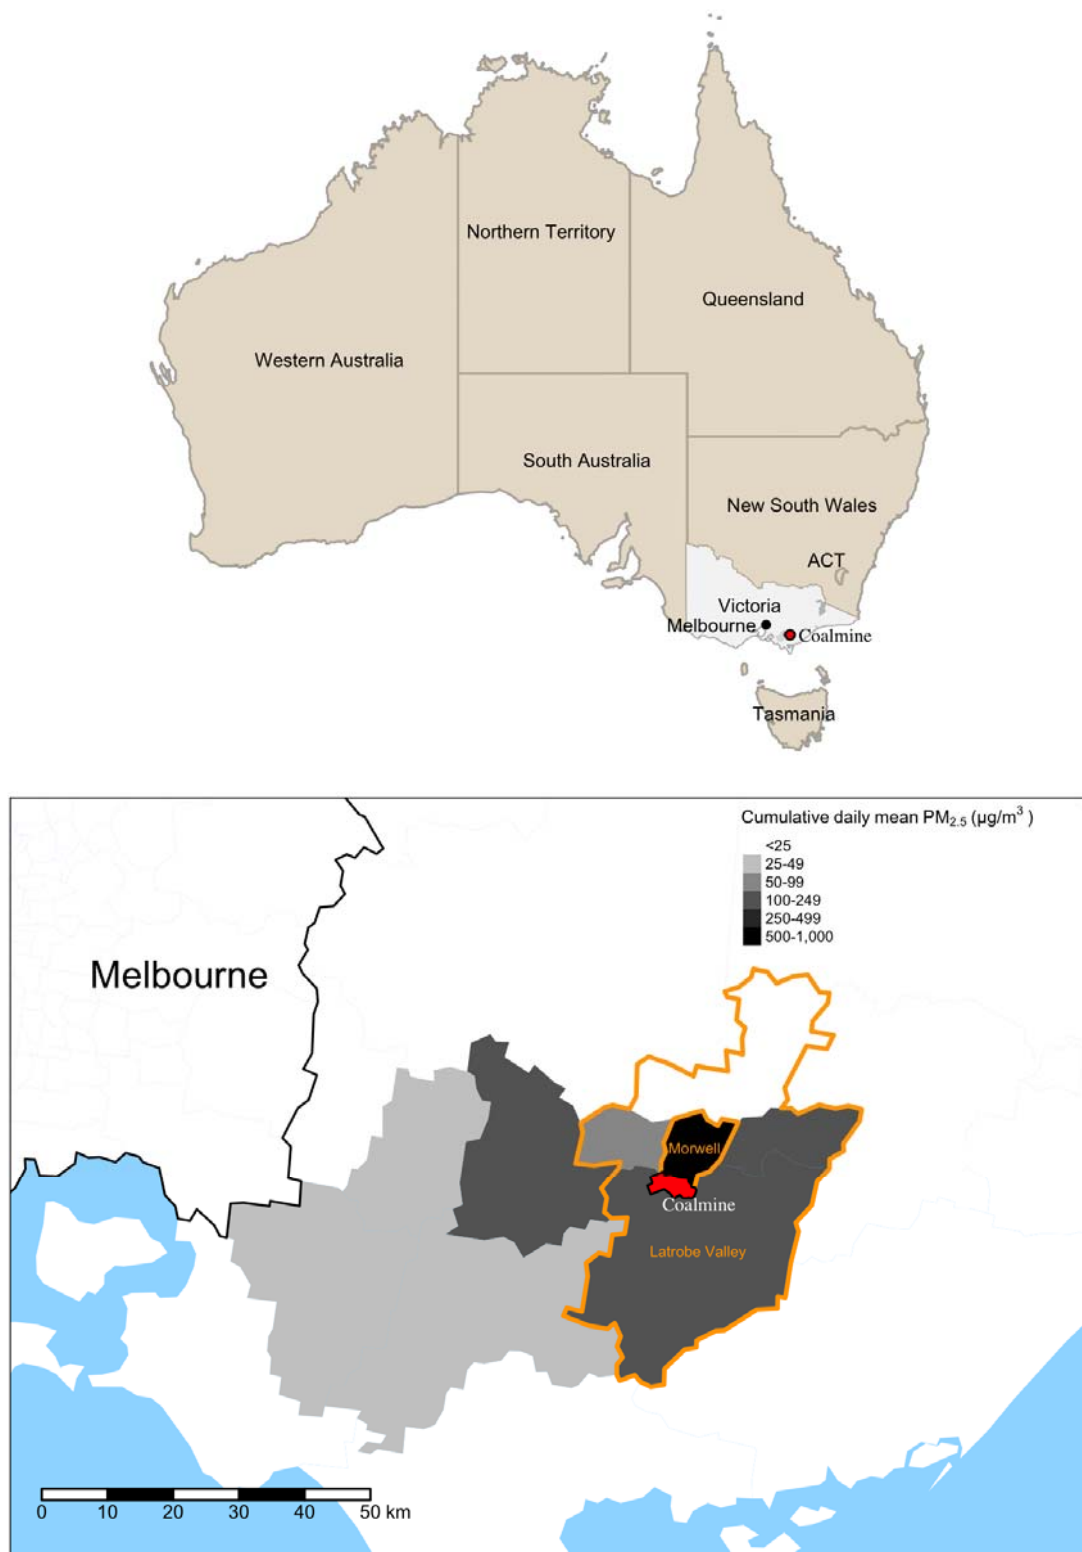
Northern Territory
Queensland
Western Australia
South Australia
New South Wales
ACT
Victoria
Melbourne
Coalmine
Tasmania

Cumulative daily mean $PM_{2.5}$ ($\mu g/m^3$)
<25
25-49
50-99
100-249
250-499
500-1,000

Melbourne
Morwell
Coalmine
Latrobe Valley

0 10 20 30 40 50 km